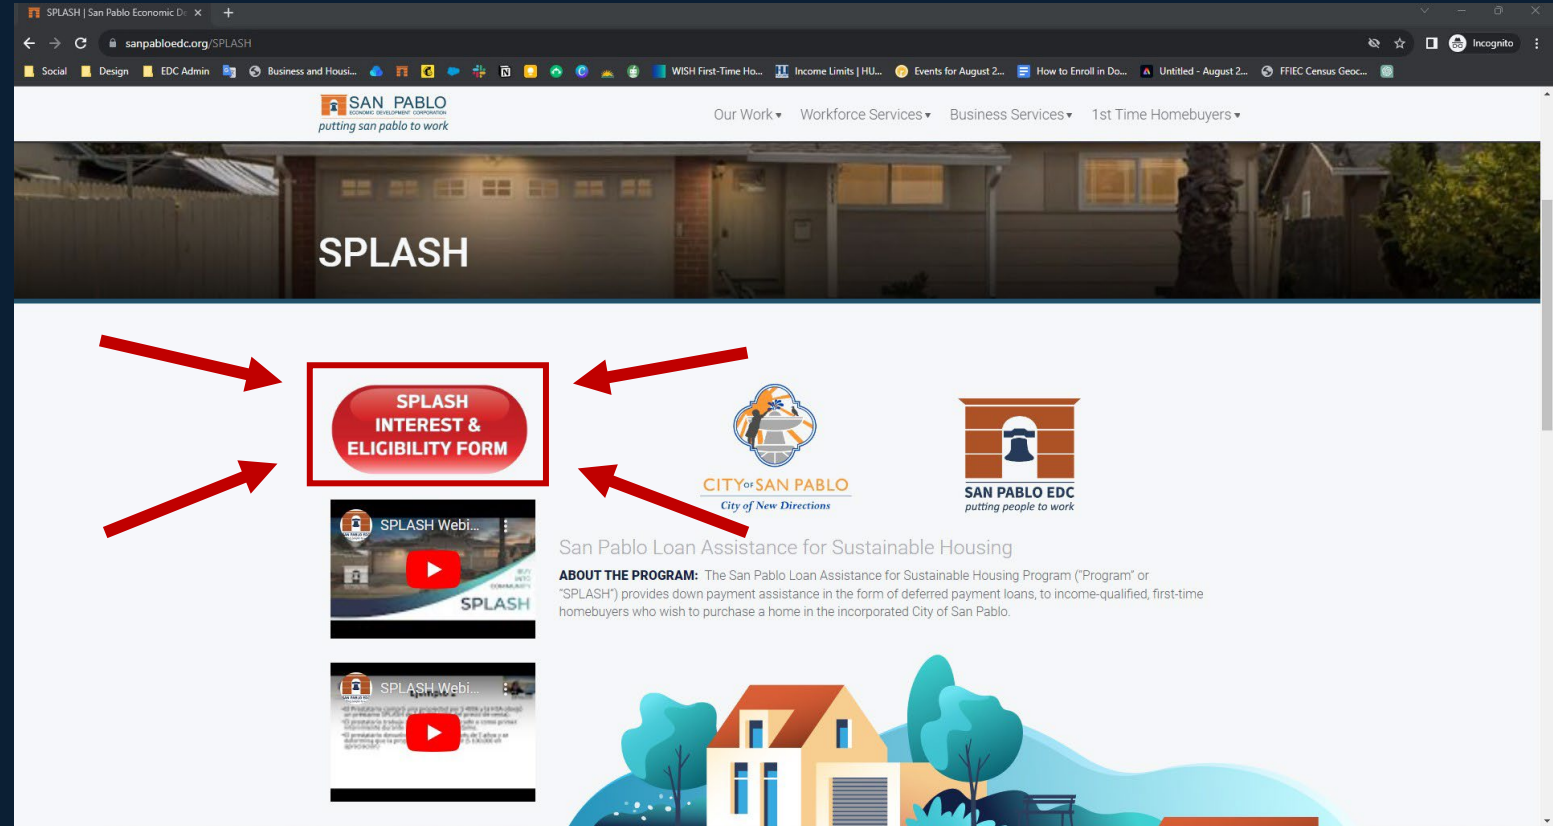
SPLASH | San Pablo Economic De ×

sanpabloedc.org/SPLASH

Incognito

Social Design EDC Admin Business and Housi... WISH First-Time Ho... Income Limits | HU... Events for August 2... How to Enroll in Do... Untitled - August 2... FFIEC Census Geoc...

SAN PABLO
ECONOMIC DEVELOPMENT CORPORATION
putting san pablo to work

Our Work ▾ Workforce Services ▾ Business Services ▾ 1st Time Homebuyers ▾

SPLASH

SPLASH INTEREST & ELIGIBILITY FORM

SPLASH Webi...

SPLASH

SPLASH Webi...

CITY OF SAN PABLO
City of New Directions

SAN PABLO EDC
putting people to work

San Pablo Loan Assistance for Sustainable Housing

ABOUT THE PROGRAM: The San Pablo Loan Assistance for Sustainable Housing Program ("Program" or "SPLASH") provides down payment assistance in the form of deferred payment loans, to income-qualified, first-time homebuyers who wish to purchase a home in the incorporated City of San Pablo.